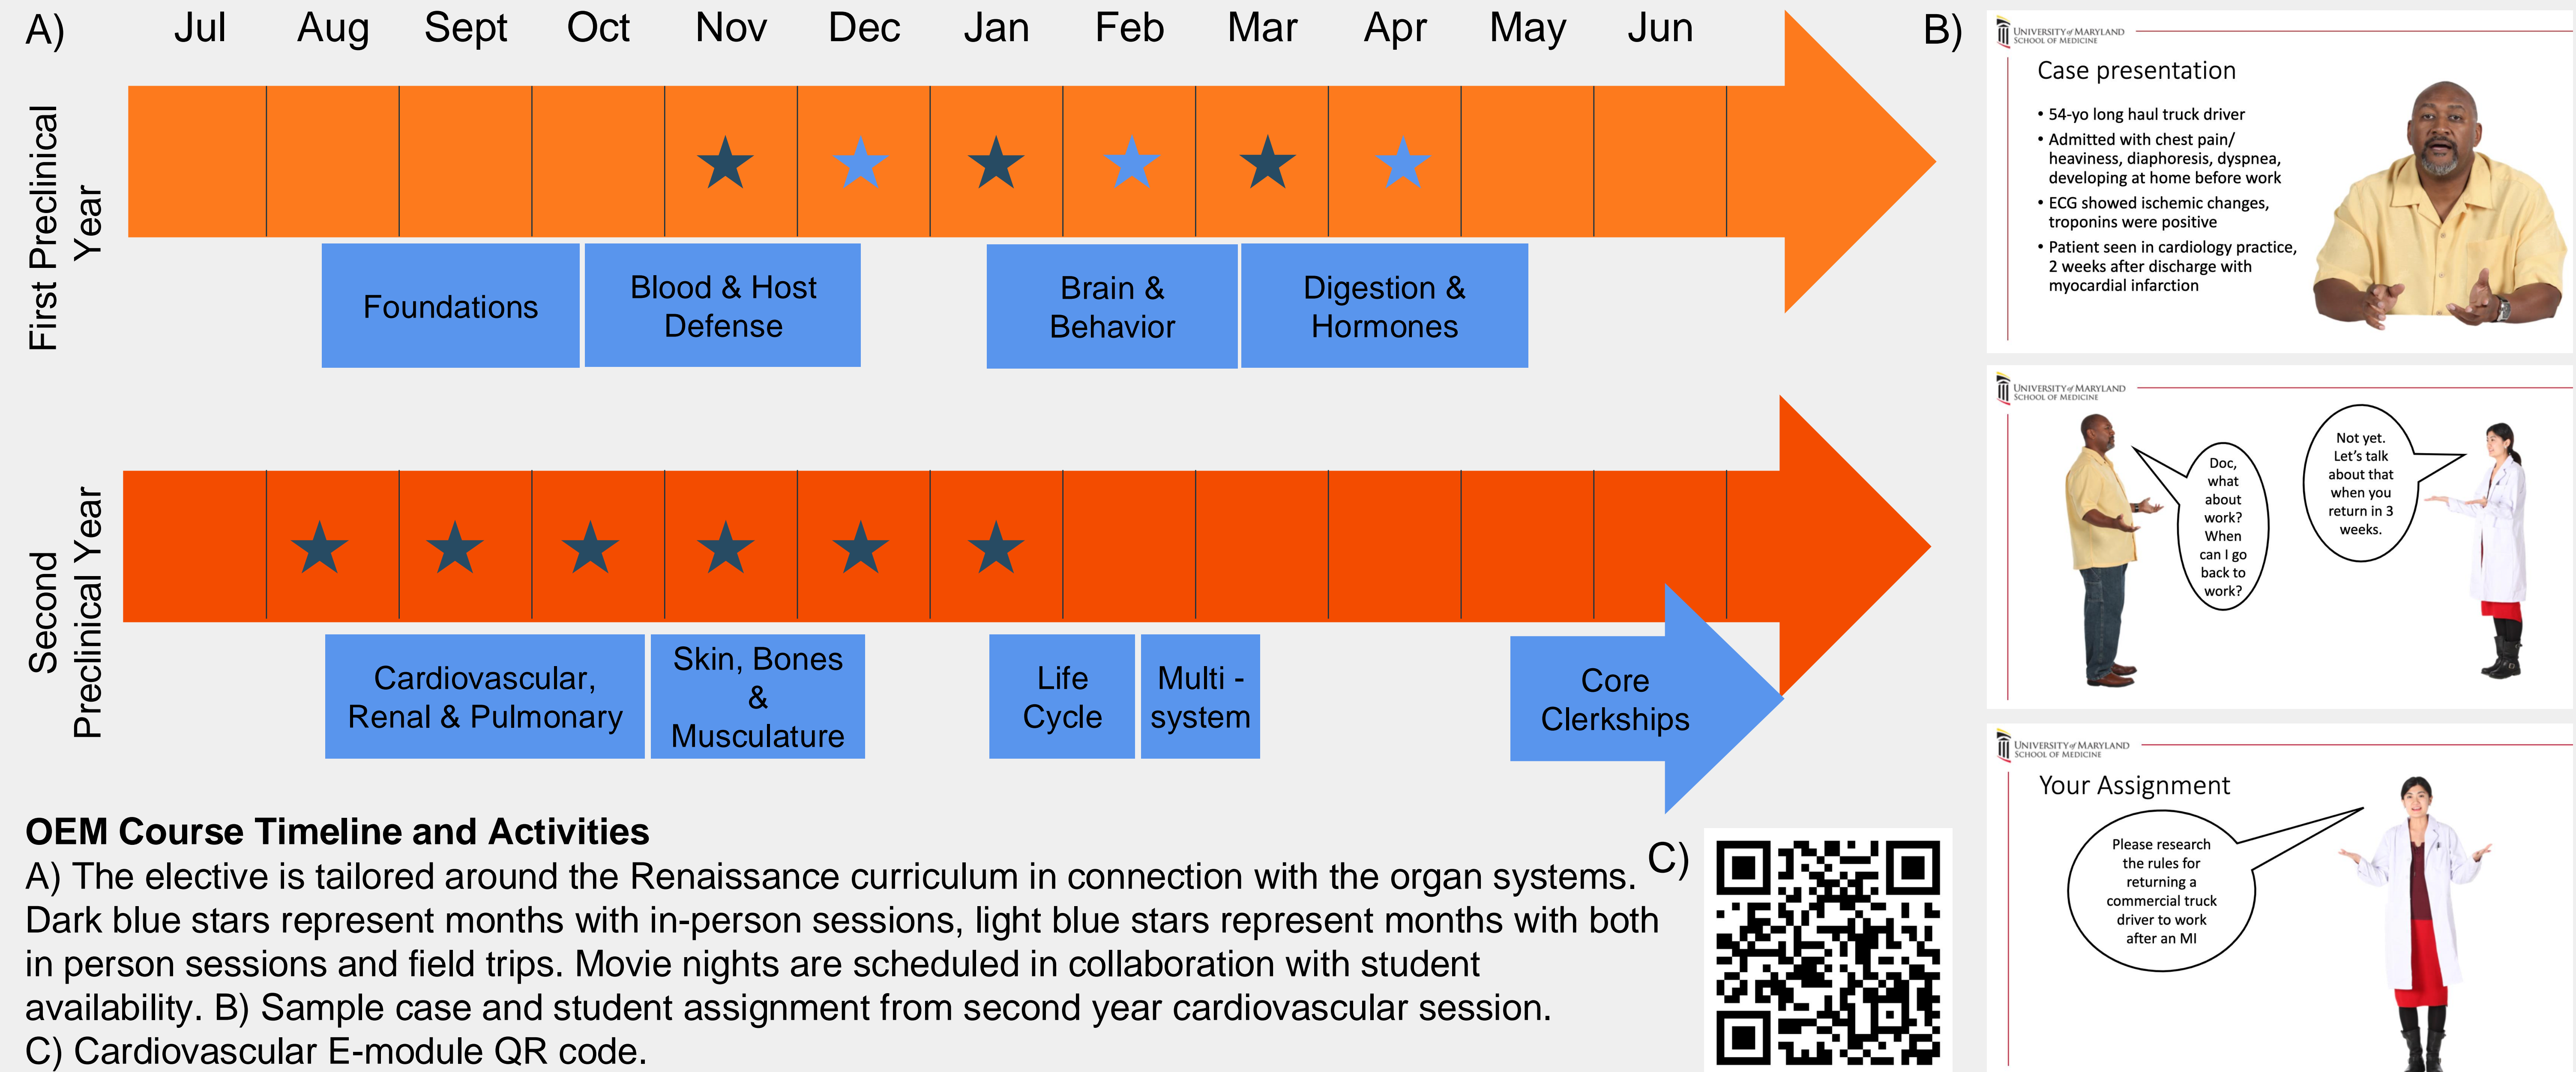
A)

Jul Aug Sept Oct Nov Dec Jan Feb Mar Apr May Jun

First Preclinical Year

Foundations

Blood & Host Defense

Brain & Behavior

Digestion & Hormones

Second Preclinical Year

Cardiovascular, Renal & Pulmonary

Skin, Bones & Musculature

Life Cycle

Multi - system

Core Clerkships

B)

UNIVERSITY of MARYLAND SCHOOL OF MEDICINE

Case presentation

• 54-yo long haul truck driver
• Admitted with chest pain/ heaviness, diaphoresis, dyspnea, developing at home before work
• ECG showed ischemic changes, troponins were positive
• Patient seen in cardiology practice, 2 weeks after discharge with myocardial infarction

UNIVERSITY of MARYLAND SCHOOL OF MEDICINE

Doc, what about work? When can I go back to work?

Not yet. Let's talk about that when you return in 3 weeks.

UNIVERSITY of MARYLAND SCHOOL OF MEDICINE

Your Assignment

Please research the rules for returning a commercial truck driver to work after an MI

C)

**OEM Course Timeline and Activities**
A) The elective is tailored around the Renaissance curriculum in connection with the organ systems. Dark blue stars represent months with in-person sessions, light blue stars represent months with both in person sessions and field trips. Movie nights are scheduled in collaboration with student availability. B) Sample case and student assignment from second year cardiovascular session. C) Cardiovascular E-module QR code.